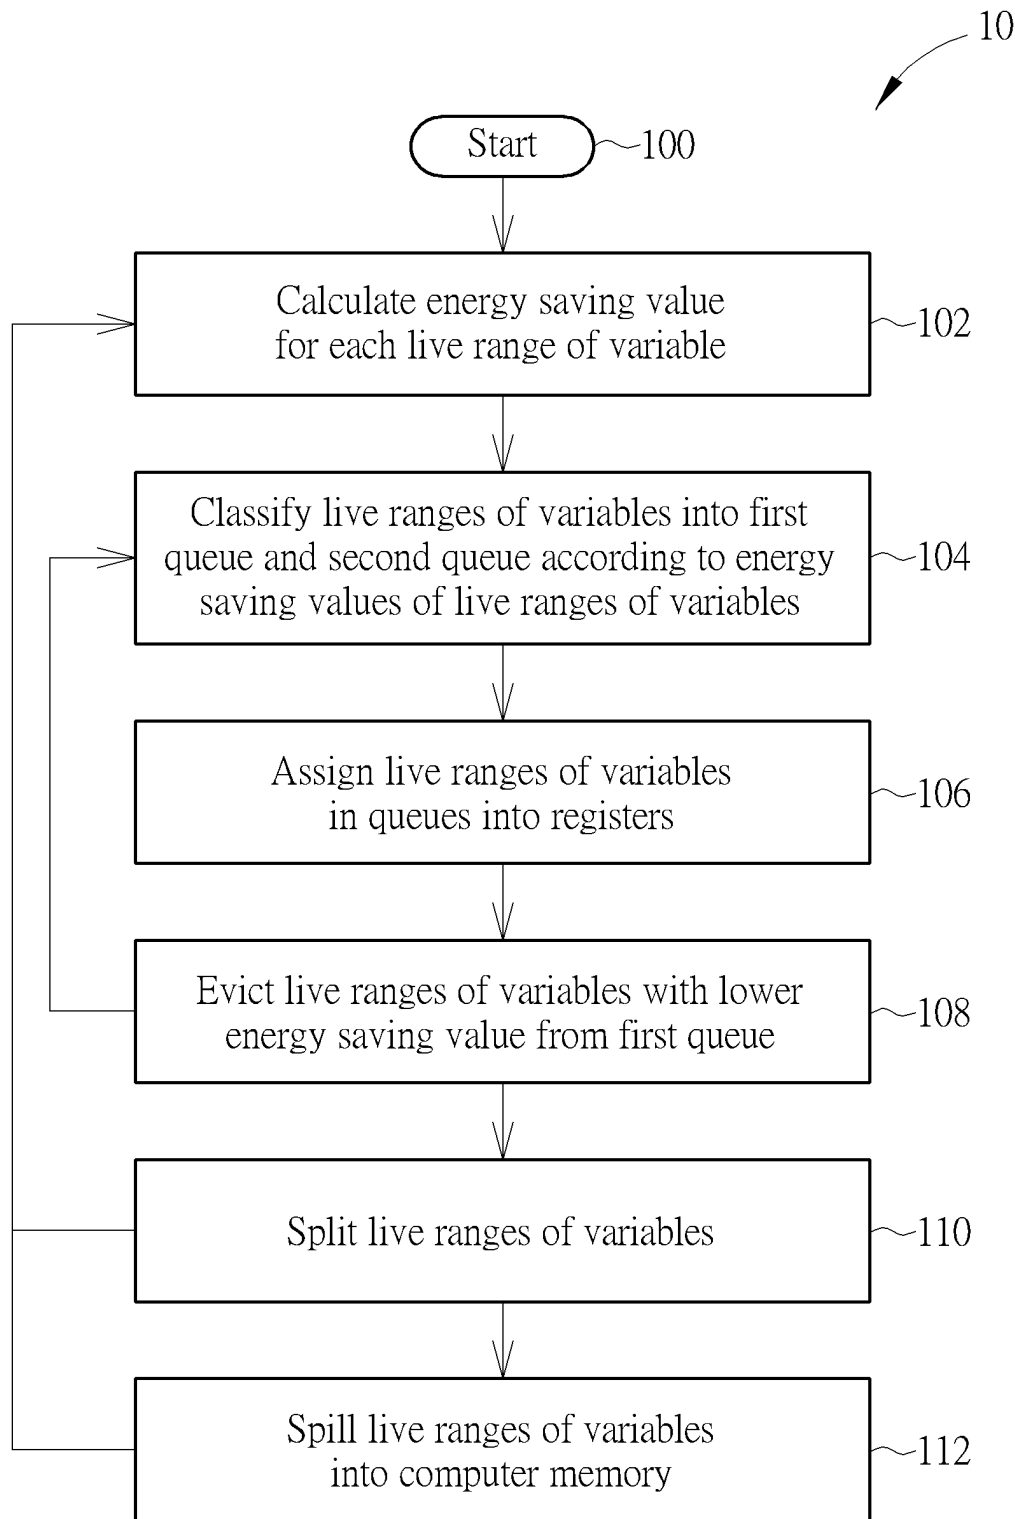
10

Start
100

Calculate energy saving value for each live range of variable
102

Classify live ranges of variables into first queue and second queue according to energy saving values of live ranges of variables
104

Assign live ranges of variables in queues into registers
106

Evict live ranges of variables with lower energy saving value from first queue
108

Split live ranges of variables
110

Spill live ranges of variables into computer memory
112